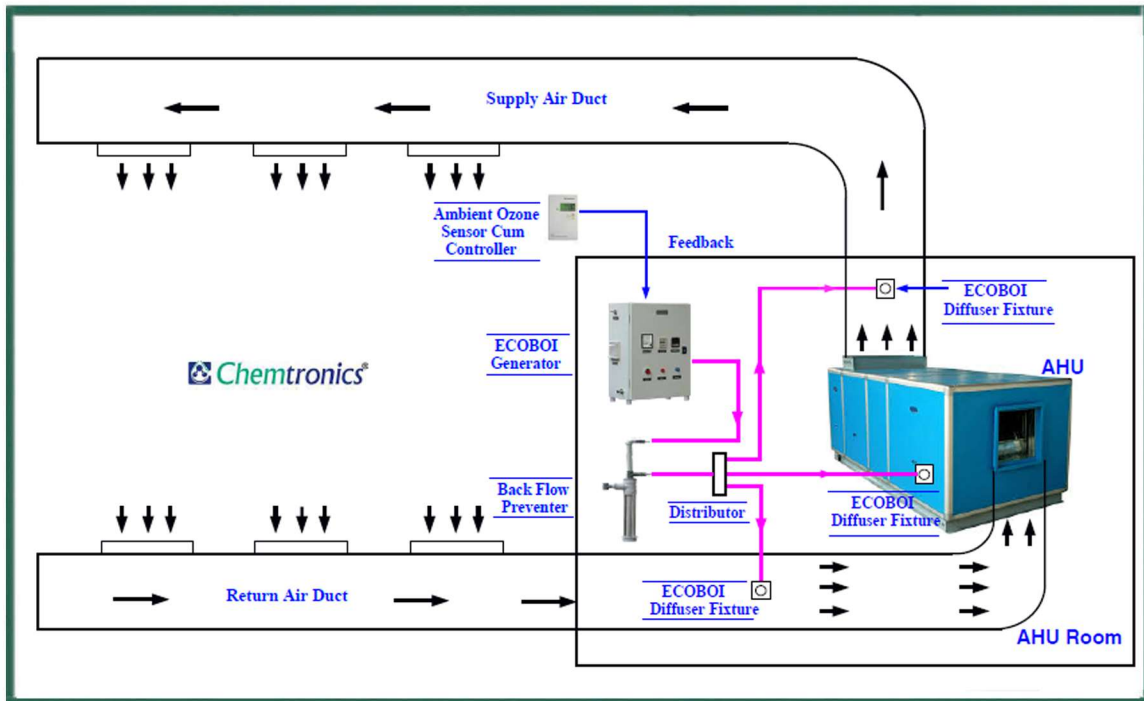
Supply Air Duct

Ambient Ozone Sensor Cum Controller

Feedback

ECOBOI Diffuser Fixture

ECOBOI Generator

Chemtronics®

AHU

Back Flow Preventer

Distributor

ECOBOI Diffuser Fixture

ECOBOI Diffuser Fixture

Return Air Duct

AHU Room